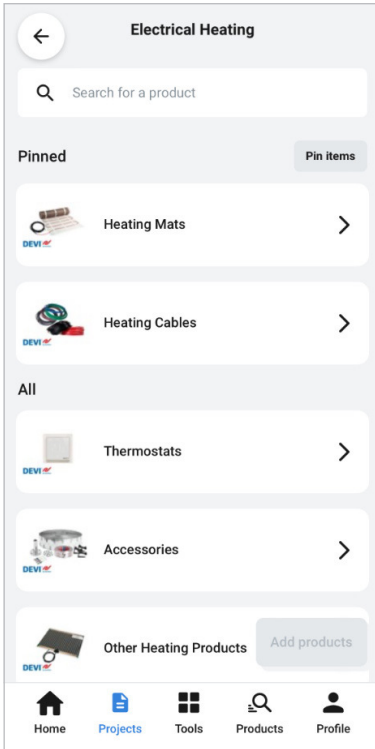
Electrical Heating

Search for a product

Pinned

Pin items

DEVI

Heating Mats

DEVI

Heating Cables

All

DEVI

Thermostats

DEVI

Accessories

DEVI

Other Heating Products

Add products

Home

Projects

Tools

Products

Profile